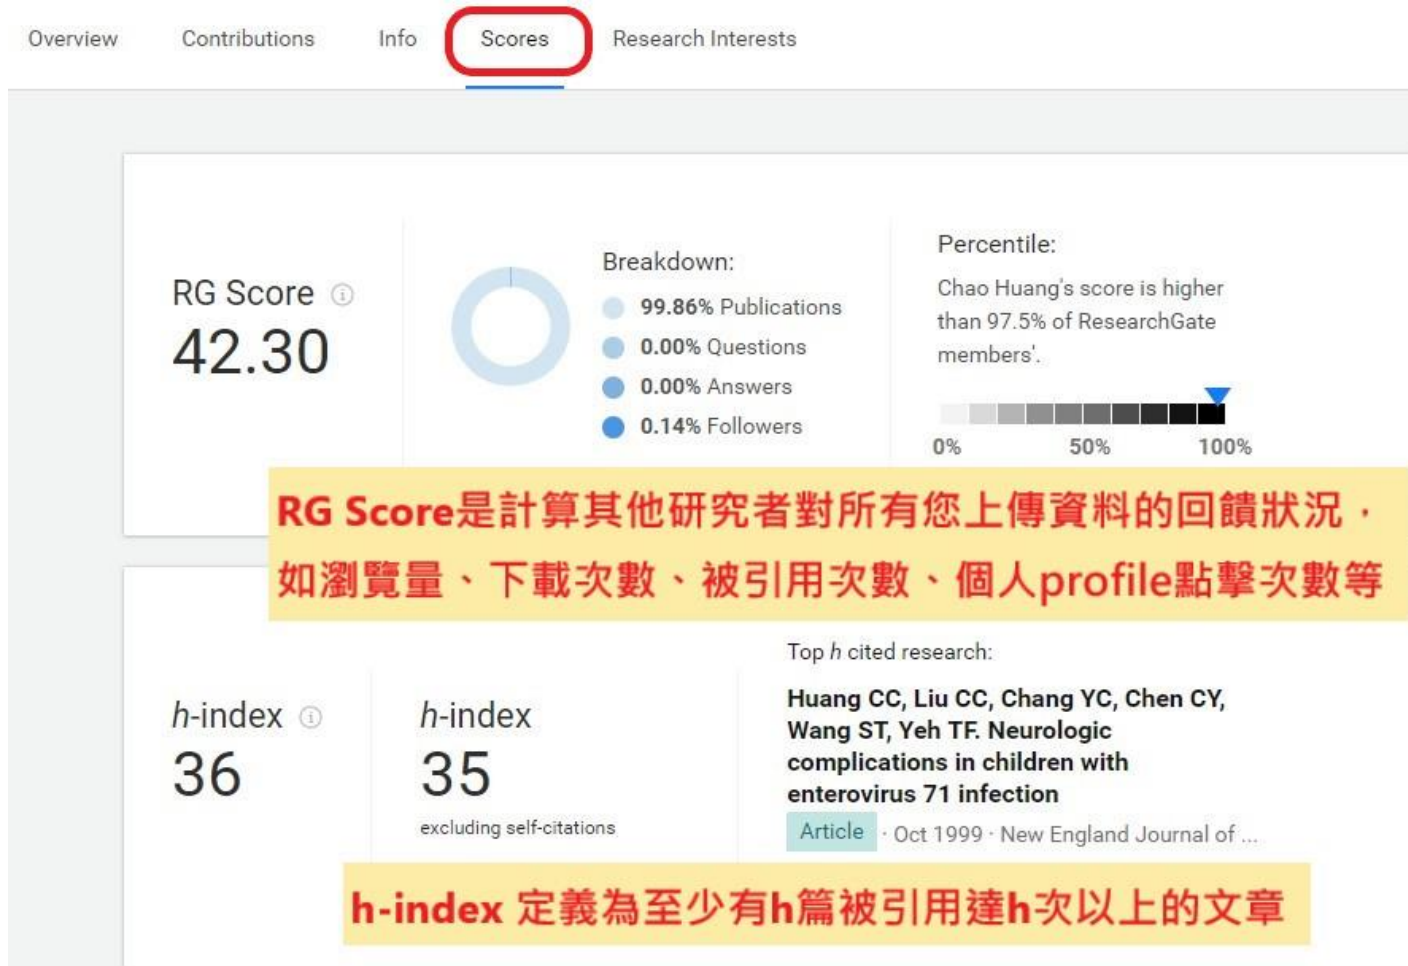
Overview Contributions Info Scores Research Interests

RG Score 42.30

Breakdown:
99.86% Publications
0.00% Questions
0.00% Answers
0.14% Followers

Percentile:
Chao Huang's score is higher than 97.5% of ResearchGate members'.

0% 50% 100%

RG Score是計算其他研究者對所有您上傳資料的回饋狀況，如瀏覽量、下載次數、被引用次數、個人profile點擊次數等

h-index 36

h-index 35
excluding self-citations

Top h cited research:
Huang CC, Liu CC, Chang YC, Chen CY, Wang ST, Yeh TF. Neurologic complications in children with enterovirus 71 infection
Article · Oct 1999 · New England Journal of ...

h-index 定義為至少有h篇被引用達h次以上的文章